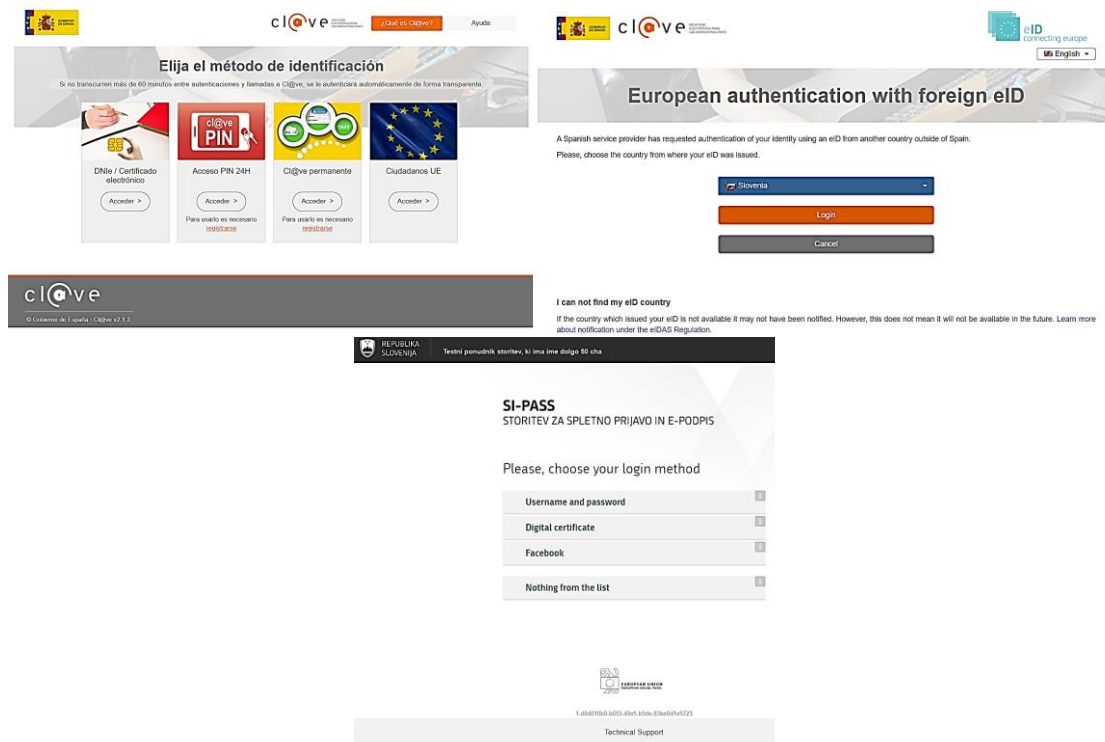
cl@ve ¿Qué es Cl@ve? Ayuda

Elija el método de identificación

Si no transcurren más de 60 minutos entre autenticaciones y llamadas a Cl@ve, se le autenticará automáticamente de forma transparente.

DNIe / Certificado electrónico
Acceder >

cl@ve PIN
Acceso PIN 24H
Acceder >
Para usarlo es necesario registrarse

Cl@ve permanente
Acceder >
Para usarlo es necesario registrarse

Ciudadanos UE
Acceder >

cl@ve
© Gobierno de España · Cl@ve v2.3.3

cl@ve

eID connecting europe
English

European authentication with foreign eID

A Spanish service provider has requested authentication of your identity using an eID from another country outside of Spain.

Please, choose the country from where your eID was issued.

Slovenia

Login

Cancel

I can not find my eID country

If the country which issued your eID is not available it may not have been notified. However, this does not mean it will not be available in the future. Learn more about notification under the eIDAS Regulation.

REPUBLIKA SLOVENIJA Testni ponudnik storitev, ki ima ime dolgo 50 cha

SI-PASS
STORITEV ZA SPLETNO PRIJAVO IN E-PODPIS

Please, choose your login method

Username and password
Digital certificate
Facebook
Nothing from the list

EUROPEAN UNION

1.d9d018b9.b085.49e5.b5de.83be8d1e5723

Technical Support